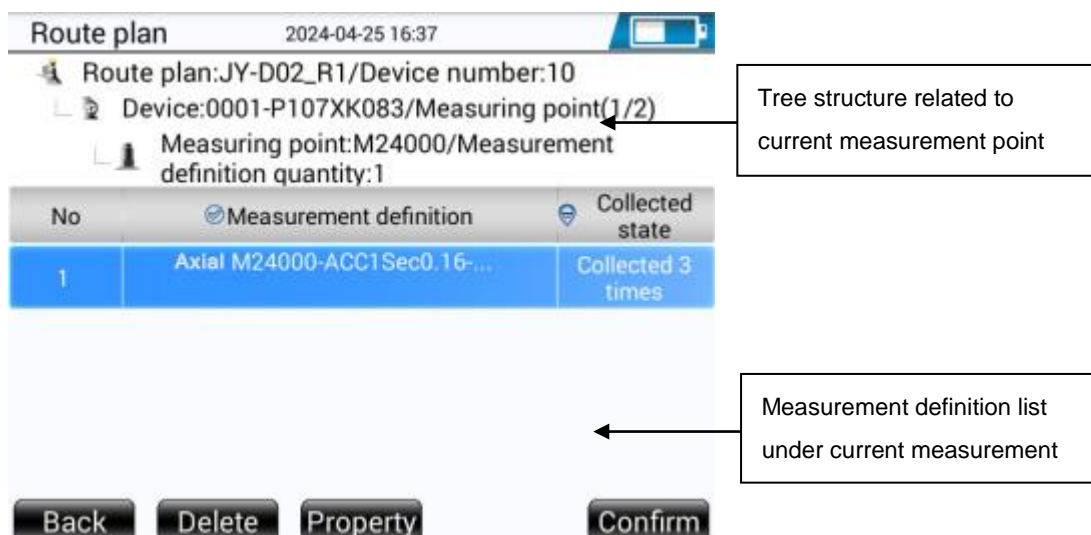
Route plan 2024-04-25 16:37

Route plan:JY-D02_R1/Device number:10

Device:0001-P107XK083/Measuring point(1/2)

Measuring point:M24000/Measurement definition quantity:1

Tree structure related to current measurement point

| No | Measurement definition | Collected state |
|---|---|---|
| 1 | Axial M24000-ACC1Sec0.16-... | Collected 3 times |

Measurement definition list under current measurement

Back Delete Property Confirm